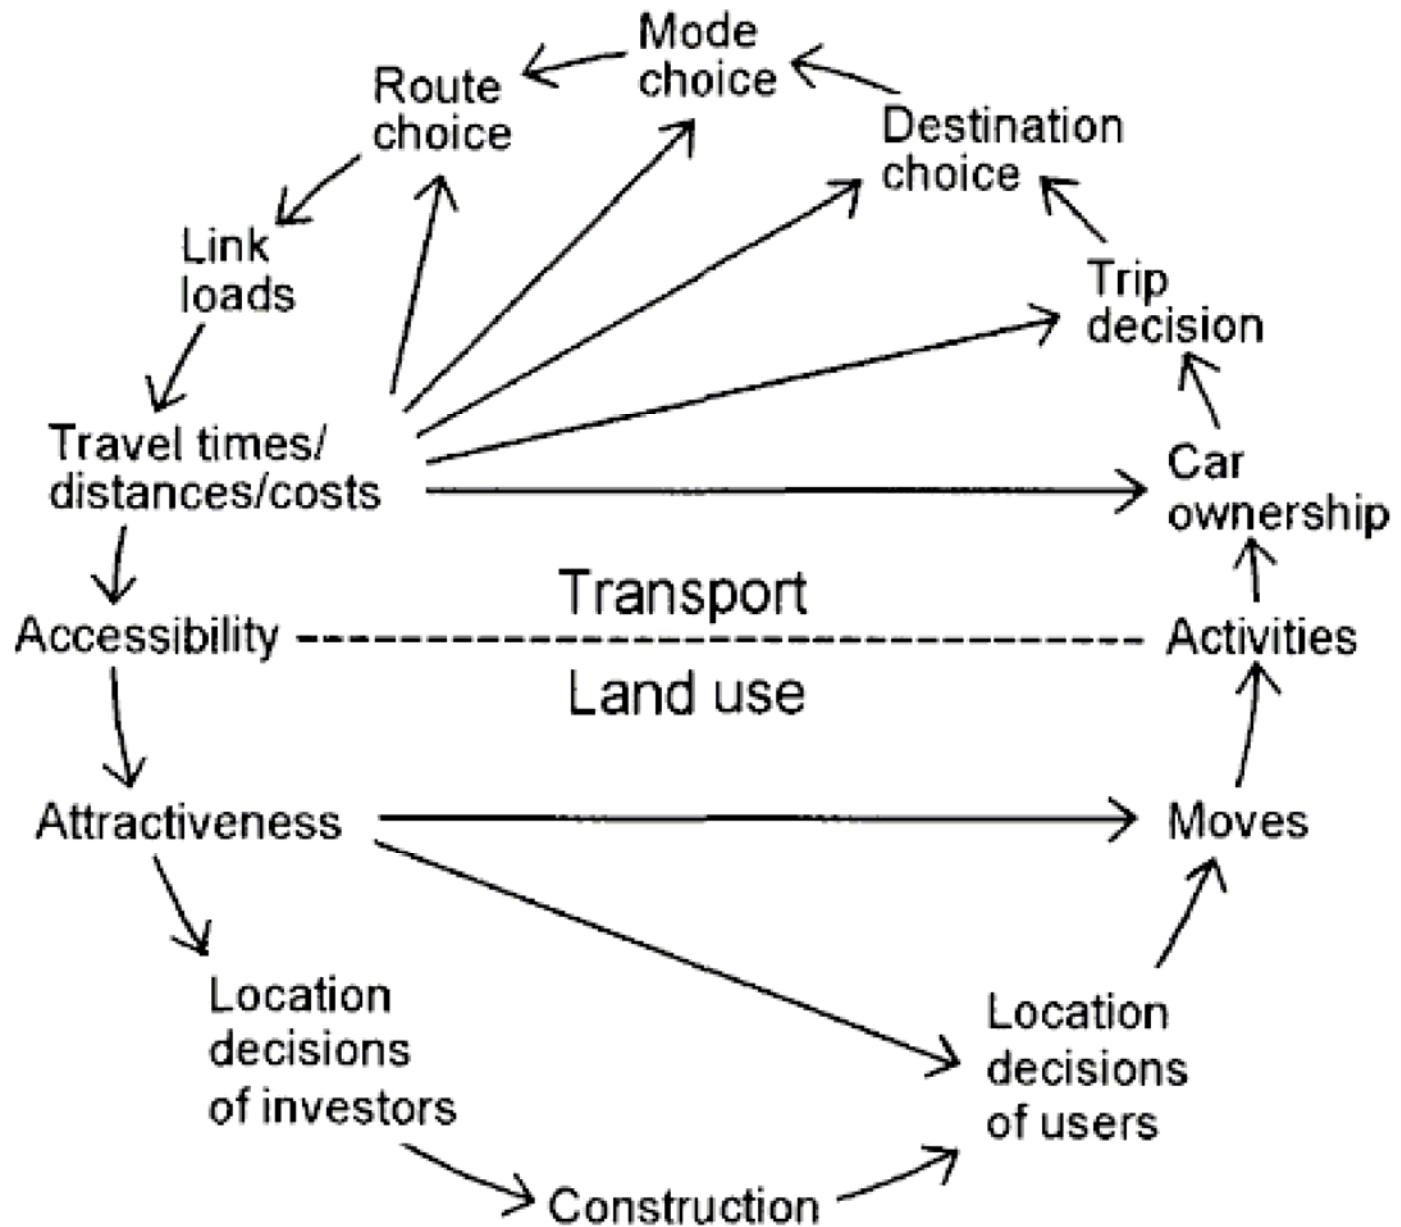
Mode choice

Route choice

Destination choice

Link loads

Trip decision

Travel times/ distances/costs

Car ownership

Transport

Accessibility

Activities

Land use

Attractiveness

Moves

Location decisions of investors

Location decisions of users

Construction